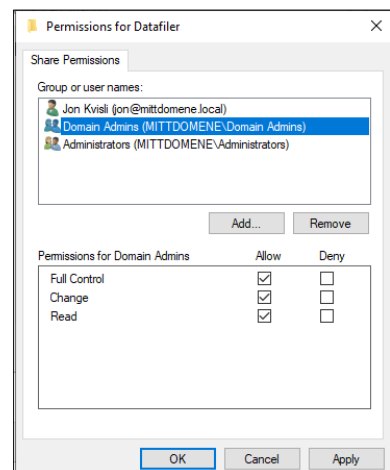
Permissions for Datafiler

Share Permissions

Group or user names:

Jon Kvisli (jon@mittdomene.local)
Domain Admins (MITTDOMENE\Domain Admins)
Administrators (MITTDOMENE\Administrators)

Add... Remove

| Permissions for Domain Admins | Allow | Deny |
|---|---|---|
| Full Control | ☑ | ☐ |
| Change | ☑ | ☐ |
| Read | ☑ | ☐ |

OK Cancel Apply